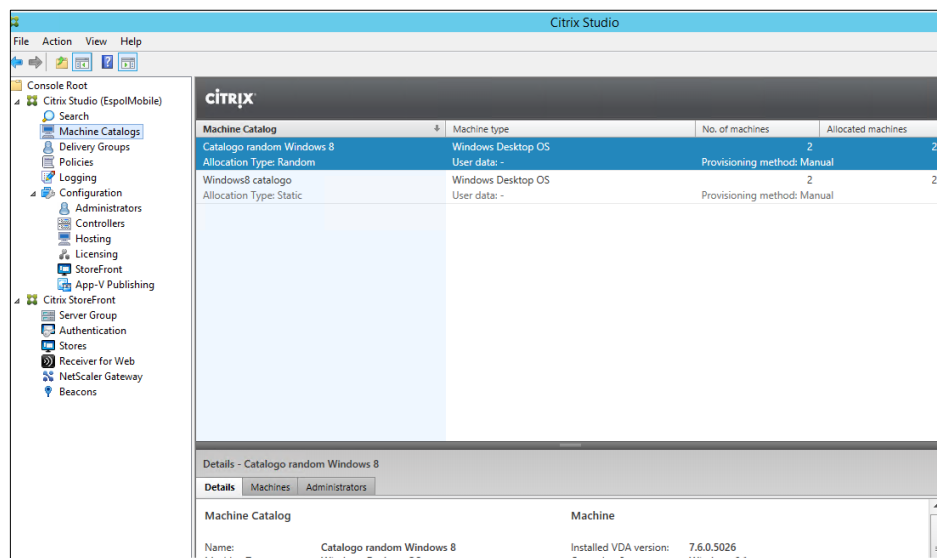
Citrix Studio

File Action View Help

Console Root
Citrix Studio (EspolMobile)
Search
Machine Catalogs
Delivery Groups
Policies
Logging
Configuration
Administrators
Controllers
Hosting
Licensing
StoreFront
App-V Publishing
Citrix StoreFront
Server Group
Authentication
Stores
Receiver for Web
NetScaler Gateway
Beacons

CITRIX

| Machine Catalog | Machine type | No. of machines | Allocated machines |
|---|---|---|---|
| Catalogo random Windows 8<br>Allocation Type: Random | Windows Desktop OS<br>User data: - | 2<br>Provisioning method: Manual | 2 |
| Windows8 catalogo<br>Allocation Type: Static | Windows Desktop OS<br>User data: - | 2<br>Provisioning method: Manual | 2 |

Details - Catalogo random Windows 8

Details Machines Administrators

Machine Catalog

Name: Catalogo random Windows 8

Machine

Installed VDA version: 7.6.0.5026